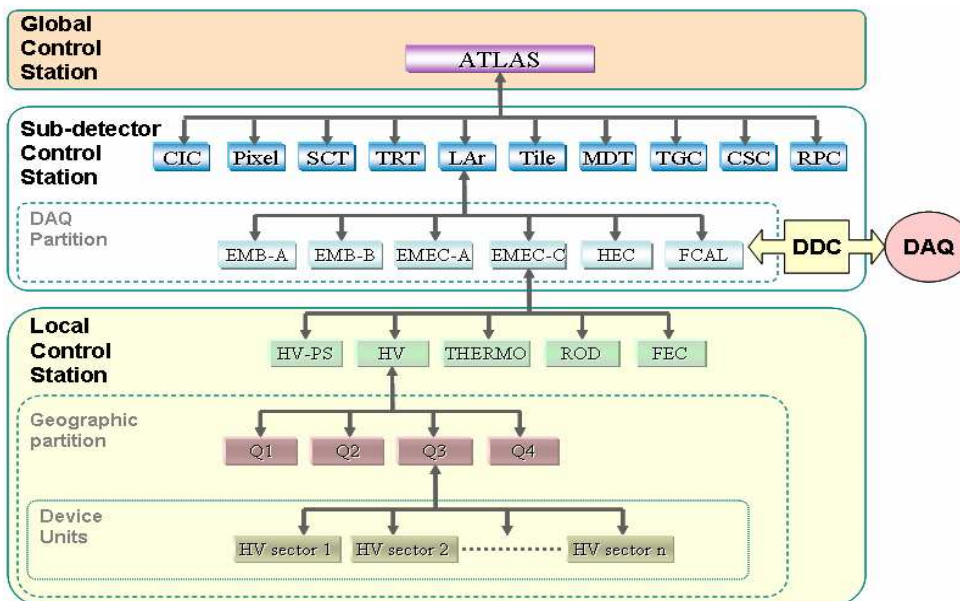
Global Control Station

ATLAS

Sub-detector Control Station

CIC Pixel SCT TRT LAr Tile MDT TGC CSC RPC

DAQ Partition

EMB-A EMB-B EMEC-A EMEC-C HEC FCAL

DDC

DAQ

Local Control Station

HV-PS HV THERMO ROD FEC

Geographic partition

Q1 Q2 Q3 Q4

Device Units

HV sector 1 HV sector 2 HV sector n